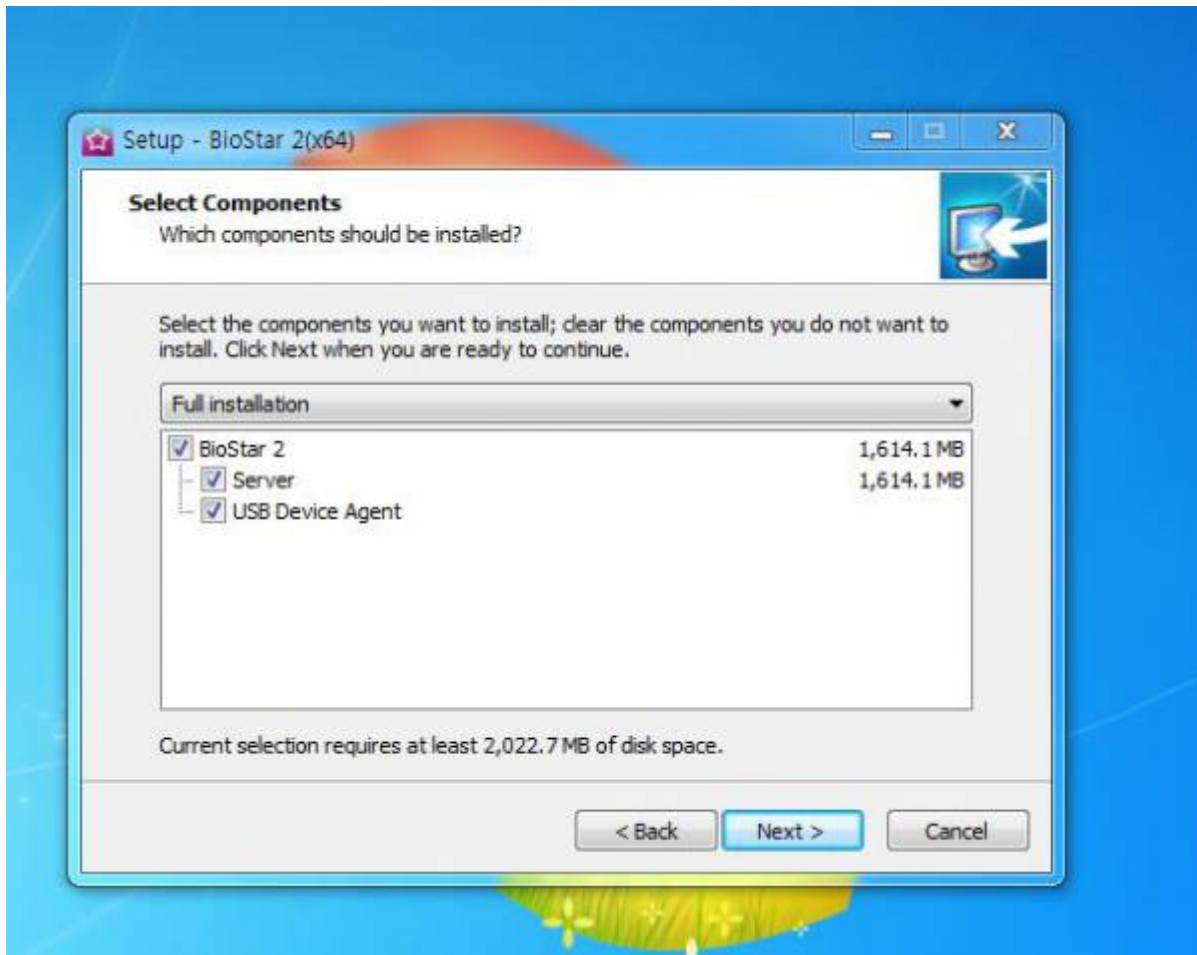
Setup - BioStar 2(x64)

Select Components
Which components should be installed?

Select the components you want to install; clear the components you do not want to install. Click Next when you are ready to continue.

Full installation

| | |
|---|---|
| BioStar 2 | 1,614.1 MB |
| Server | 1,614.1 MB |
| USB Device Agent | |

Current selection requires at least 2,022.7 MB of disk space.

< Back   Next >   Cancel